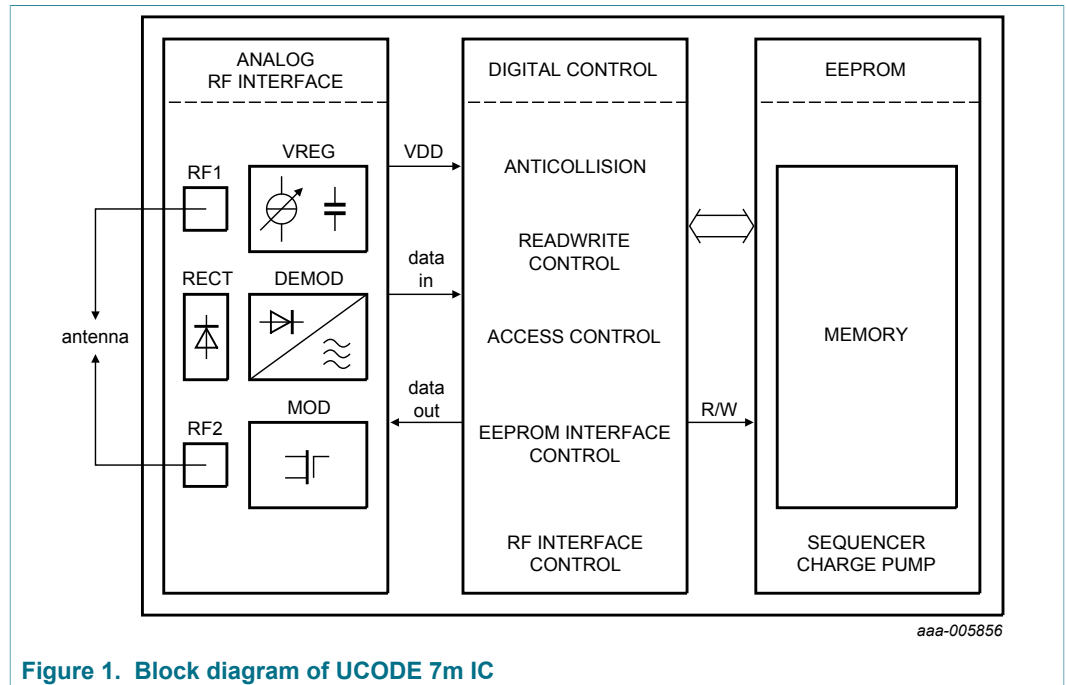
ANALOG RF INTERFACE

RF1

VREG

RECT

DEMOD

RF2

MOD

antenna

VDD

data in

data out

DIGITAL CONTROL

ANTICOLLISION

READWRITE CONTROL

ACCESS CONTROL

EEPROM INTERFACE CONTROL

RF INTERFACE CONTROL

R/W

EEPROM

MEMORY

SEQUENCER CHARGE PUMP

aaa-005856

Figure 1. Block diagram of UCODE 7m IC